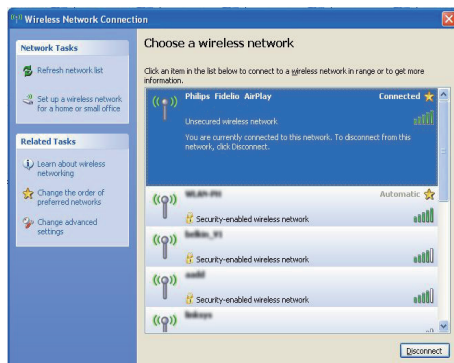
Wireless Network Connection

Network Tasks

Refresh network list

Set up a wireless network for a home or small office

Related Tasks

Learn about wireless networking

Change the order of preferred networks

Change advanced settings

Choose a wireless network

Click an item in the list below to connect to a wireless network in range or to get more information.

Philips Fidelio AirPlay
Connected
Unsecured wireless network
You are currently connected to this network. To disconnect from this network, click Disconnect.

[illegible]
Automatic
Security-enabled wireless network

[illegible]
Security-enabled wireless network

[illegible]
Security-enabled wireless network

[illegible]

Disconnect